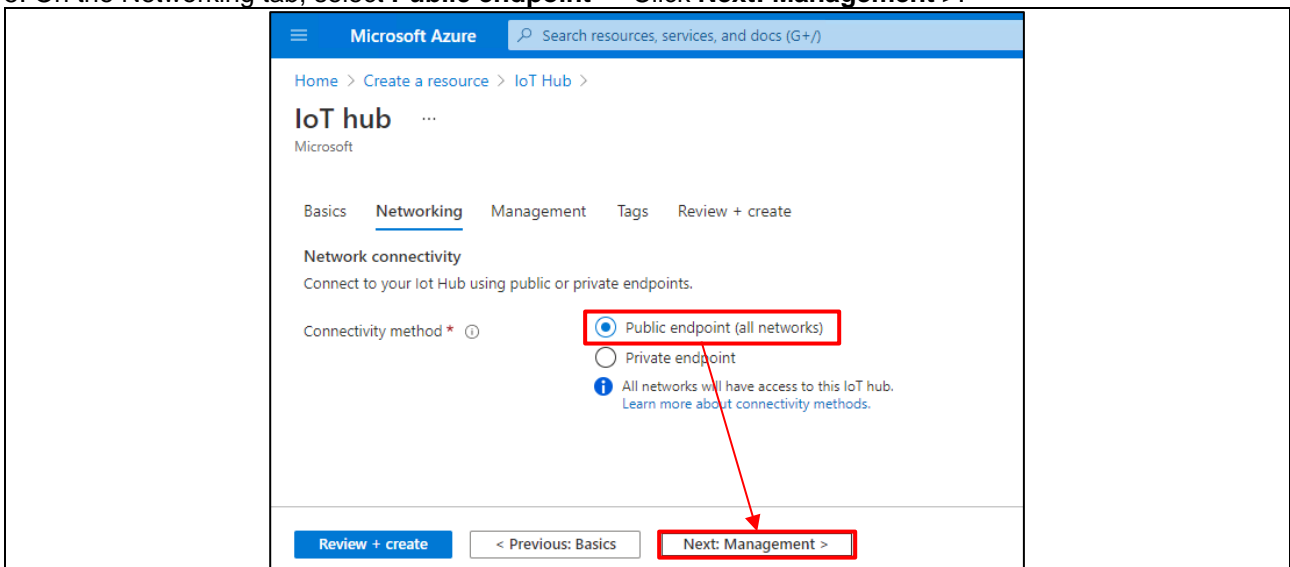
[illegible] On the Networking tab, select **Public endpoint** → Click **Next: Management >**.

Microsoft Azure

Search resources, services, and docs (G+/)

Home > Create a resource > IoT Hub >

IoT hub ···

Microsoft

Basics Networking Management Tags Review + create

Network connectivity

Connect to your Iot Hub using public or private endpoints.

Connectivity method * ⓘ

Public endpoint (all networks)

Private endpoint

All networks will have access to this IoT hub.
Learn more about connectivity methods.

Review + create

< Previous: Basics

Next: Management >